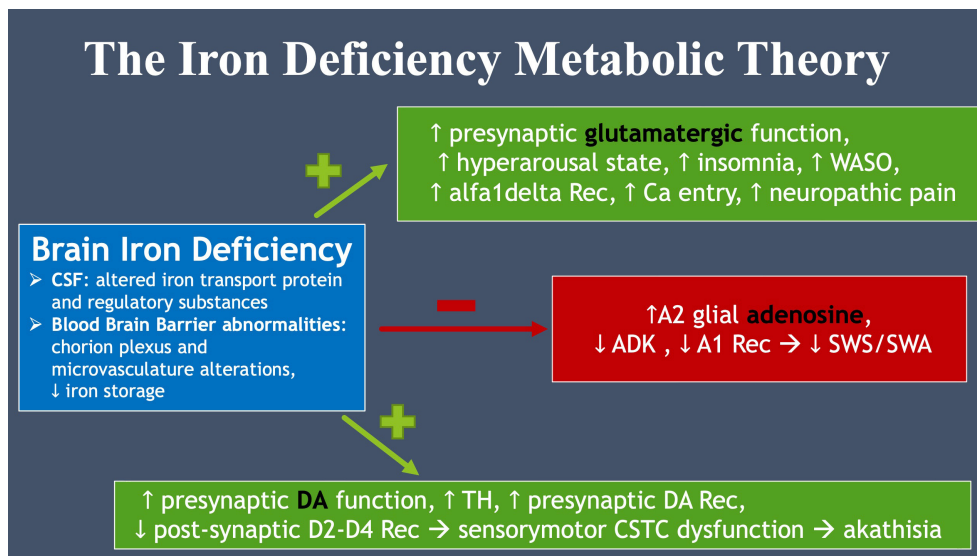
The Iron Deficiency Metabolic Theory

↑ presynaptic glutamatergic function,
↑ hyperarousal state, ↑ insomnia, ↑ WASO,
↑ alfa1delta Rec, ↑ Ca entry, ↑ neuropathic pain

Brain Iron Deficiency
➢ CSF: altered iron transport protein and regulatory substances
➢ Blood Brain Barrier abnormalities: chorion plexus and microvasculature alterations, ↓ iron storage

↑A2 glial adenosine,
↓ ADK , ↓ A1 Rec → ↓ SWS/SWA

↑ presynaptic DA function, ↑ TH, ↑ presynaptic DA Rec,
↓ post-synaptic D2-D4 Rec → sensorymotor CSTC dysfunction → akathisia